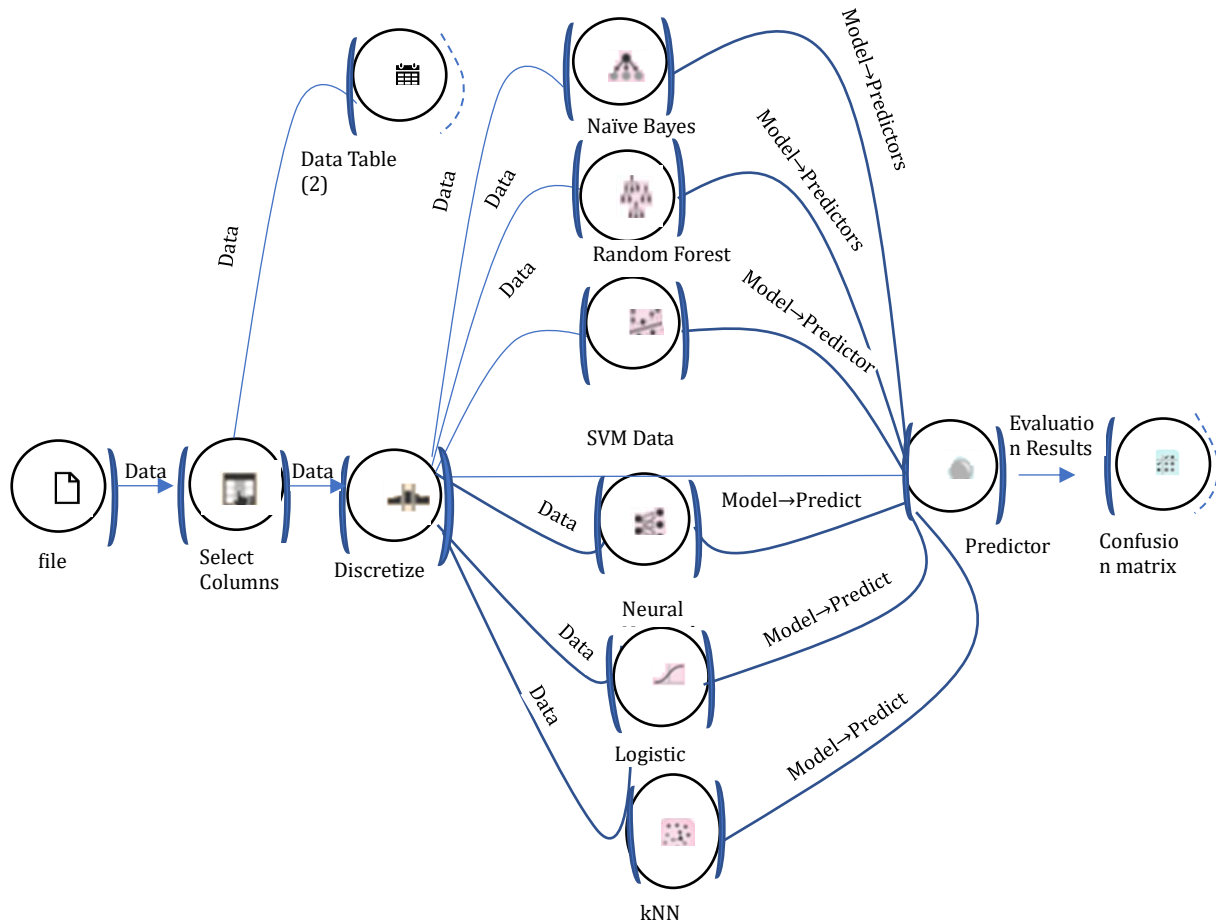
Model→Predictors

Data Table (2)

Naïve Bayes

Model→Predictors

Data

Data

Data

Random Forest

Data

Model→Predictor

SVM Data

Evaluation Results

Data

Data

Model→Predict

file

Select Columns

Discretize

Predictor

Confusion matrix

Neural

Model→Predict

Data

Data

Logistic

Model→Predict

kNN